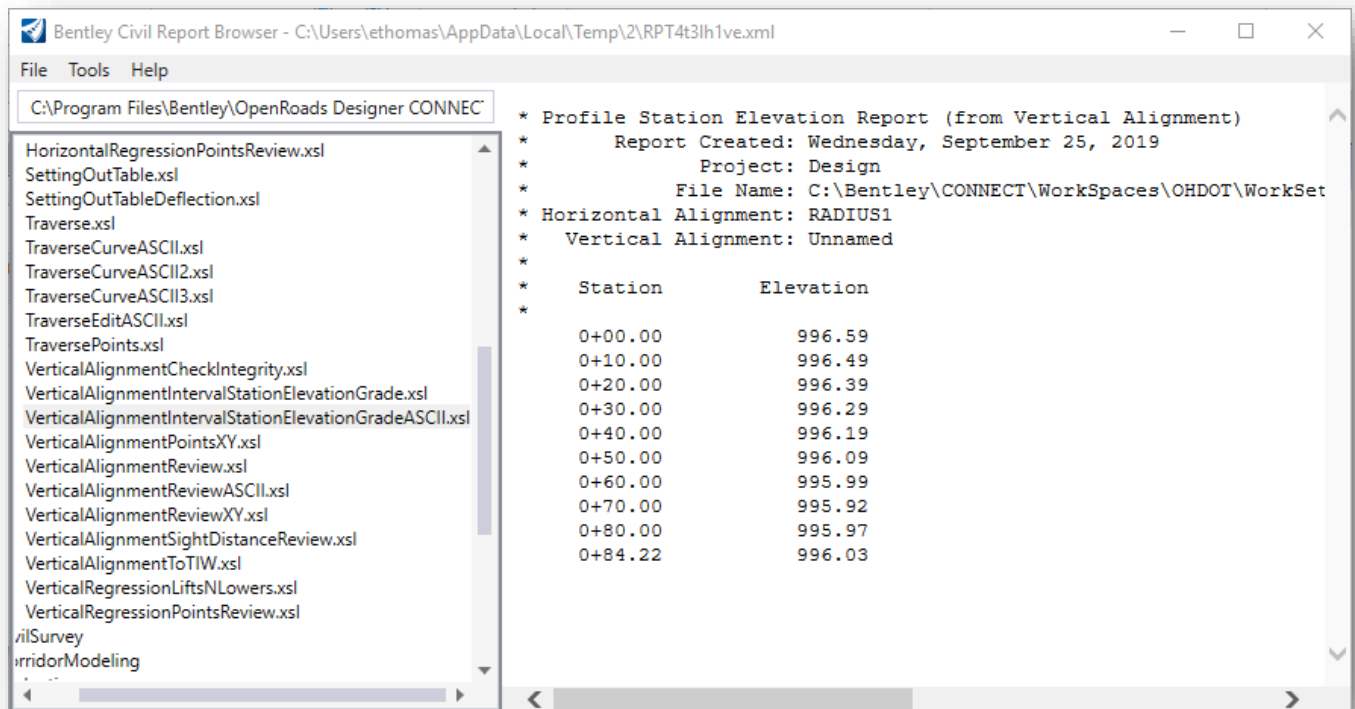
Bentley Civil Report Browser - C:\Users\ethomas\AppData\Local\Temp\2\RPT4t3lh1ve.xml

File Tools Help

C:\Program Files\Bentley\OpenRoads Designer CONNEC

HorizontalRegressionPointsReview.xsl
SettingOutTable.xsl
SettingOutTableDeflection.xsl
Traverse.xsl
TraverseCurveASCII.xsl
TraverseCurveASCII2.xsl
TraverseCurveASCII3.xsl
TraverseEditASCII.xsl
TraversePoints.xsl
VerticalAlignmentCheckIntegrity.xsl
VerticalAlignmentIntervalStationElevationGrade.xsl
VerticalAlignmentIntervalStationElevationGradeASCII.xsl
VerticalAlignmentPointsXY.xsl
VerticalAlignmentReview.xsl
VerticalAlignmentReviewASCII.xsl
VerticalAlignmentReviewXY.xsl
VerticalAlignmentSightDistanceReview.xsl
VerticalAlignmentToTIW.xsl
VerticalRegressionLiftsNLowers.xsl
VerticalRegressionPointsReview.xsl
vilSurvey
rridorModeling

* Profile Station Elevation Report (from Vertical Alignment)
* Report Created: Wednesday, September 25, 2019
* Project: Design
* File Name: C:\Bentley\CONNECT\WorkSpaces\OHDOT\WorkSet
* Horizontal Alignment: RADIUS1
* Vertical Alignment: Unnamed
*
* Station Elevation
*

| Station | Elevation |
|---|---|
| 0+00.00 | 996.59 |
| 0+10.00 | 996.49 |
| 0+20.00 | 996.39 |
| 0+30.00 | 996.29 |
| 0+40.00 | 996.19 |
| 0+50.00 | 996.09 |
| 0+60.00 | 995.99 |
| 0+70.00 | 995.92 |
| 0+80.00 | 995.97 |
| 0+84.22 | 996.03 |